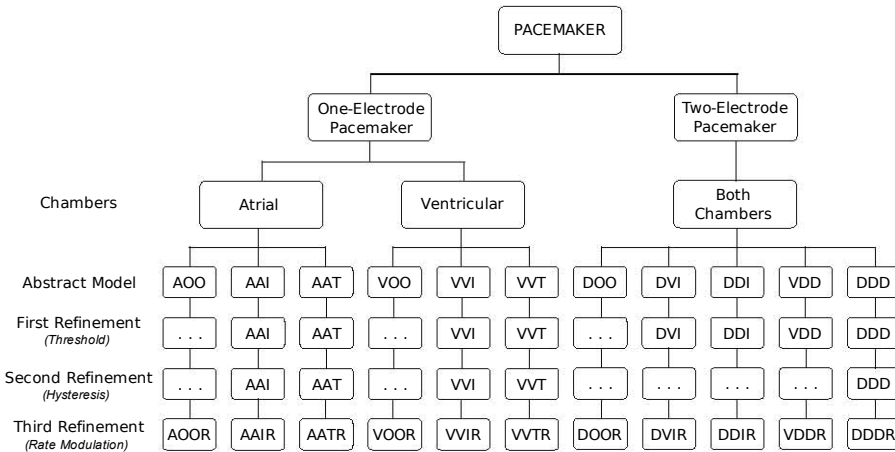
PACEMAKER

One-Electrode Pacemaker

Two-Electrode Pacemaker

Chambers

Atrial

Ventricular

Both Chambers

Abstract Model
AOO AAI AAT VOO VVI VVT DOO DVI DDI VDD DDD

First Refinement
(Threshold)
. . . AAI AAT . . . VVI VVT . . . DVI DDI VDD DDD

Second Refinement
(Hysteresis)
. . . AAI AAT . . . VVI VVT . . . . . . . . . . . . DDD

Third Refinement
(Rate Modulation)
AOOR AAIR AATR VOOR VVIR VVTR DOOR DVIR DDIR VDDR DDDR